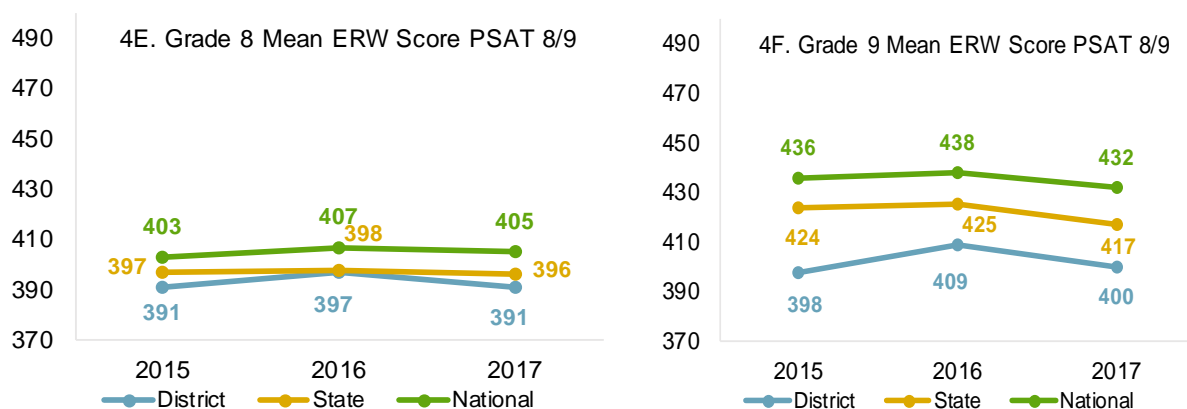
4E. Grade 8 Mean ERW Score PSAT 8/9

490
470
450
430
410
390
370

403
407
405
397
398
396
391
397
391

2015
2016
2017

District
State
National

4F. Grade 9 Mean ERW Score PSAT 8/9

490
470
450
430
410
390
370

436
438
432
424
425
417
398
409
400

2015
2016
2017

District
State
National